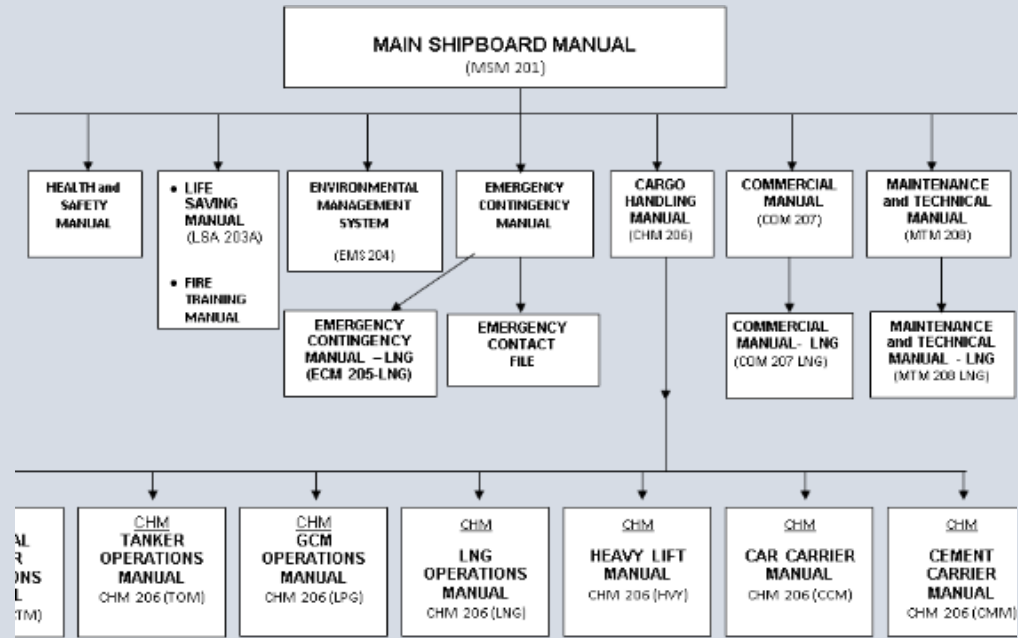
MAIN SHIPBOARD MANUAL
(MSM 201)

HEALTH and SAFETY MANUAL

• LIFE SAVING MANUAL (LSA 203A)

• FIRE TRAINING MANUAL

ENVIRONMENTAL MANAGEMENT SYSTEM

(EMS 204)

EMERGENCY CONTINGENCY MANUAL

CARGO HANDLING MANUAL (CHM 206)

COMMERCIAL MANUAL (COM 207)

MAINTENANCE and TECHNICAL MANUAL (MTM 208)

EMERGENCY CONTINGENCY MANUAL – LNG (ECM 205-LNG)

EMERGENCY CONTACT FILE

COMMERCIAL MANUAL- LNG (COM 207 LNG)

MAINTENANCE and TECHNICAL MANUAL - LNG (MTM 208 LNG)

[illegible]AL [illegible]R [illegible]ONS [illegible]L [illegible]TM)

CHM TANKER OPERATIONS MANUAL CHM 206 (TOM)

CHM GCM OPERATIONS MANUAL CHM 206 (LPG)

CHM LNG OPERATIONS MANUAL CHM 206 (LNG)

CHM HEAVY LIFT MANUAL CHM 206 (HVY)

CHM CAR CARRIER MANUAL CHM 206 (CCM)

CHM CEMENT CARRIER MANUAL CHM 206 (CMM)